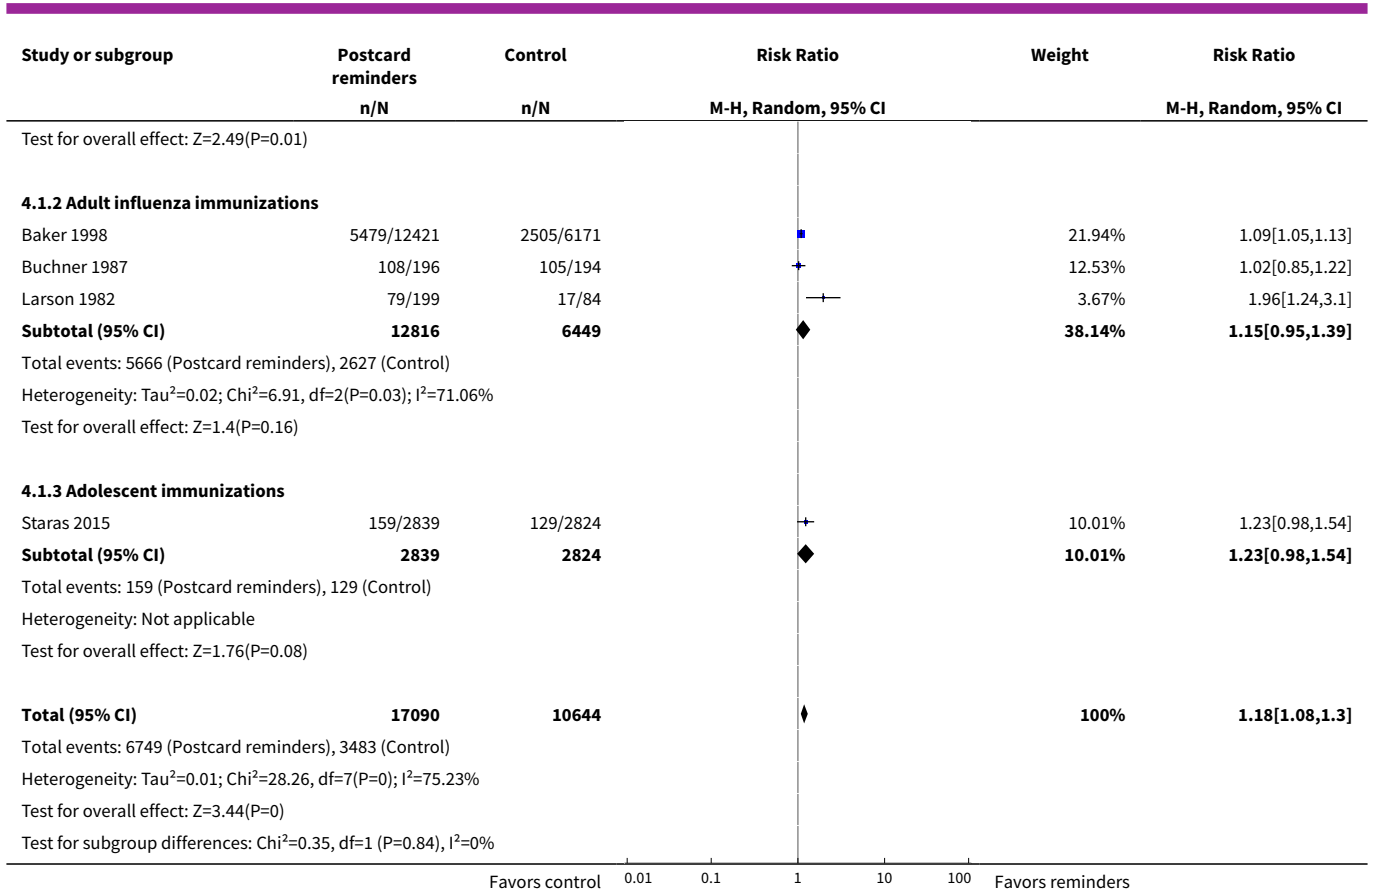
| Study or subgroup | Postcard reminders | Control | Risk Ratio | Weight | Risk Ratio |
|---|---|---|---|---|---|
| | n/N | n/N | M-H, Random, 95% CI | | M-H, Random, 95% CI |
| Test for overall effect: Z=2.49(P=0.01) | | | | | |
| **4.1.2 Adult influenza immunizations** | | | | | |
| Baker 1998 | 5479/12421 | 2505/6171 | | 21.94% | 1.09[1.05,1.13] |
| Buchner 1987 | 108/196 | 105/194 | | 12.53% | 1.02[0.85,1.22] |
| Larson 1982 | 79/199 | 17/84 | | 3.67% | 1.96[1.24,3.1] |
| **Subtotal (95% CI)** | **12816** | **6449** | | **38.14%** | **1.15[0.95,1.39]** |
| Total events: 5666 (Postcard reminders), 2627 (Control) | | | | | |
| Heterogeneity: Tau²=0.02; Chi²=6.91, df=2(P=0.03); I²=71.06% | | | | | |
| Test for overall effect: Z=1.4(P=0.16) | | | | | |
| **4.1.3 Adolescent immunizations** | | | | | |
| Staras 2015 | 159/2839 | 129/2824 | | 10.01% | 1.23[0.98,1.54] |
| **Subtotal (95% CI)** | **2839** | **2824** | | **10.01%** | **1.23[0.98,1.54]** |
| Total events: 159 (Postcard reminders), 129 (Control) | | | | | |
| Heterogeneity: Not applicable | | | | | |
| Test for overall effect: Z=1.76(P=0.08) | | | | | |
| **Total (95% CI)** | **17090** | **10644** | | **100%** | **1.18[1.08,1.3]** |
| Total events: 6749 (Postcard reminders), 3483 (Control) | | | | | |
| Heterogeneity: Tau²=0.01; Chi²=28.26, df=7(P=0); I²=75.23% | | | | | |
| Test for overall effect: Z=3.44(P=0) | | | | | |
| Test for subgroup differences: Chi²=0.35, df=1 (P=0.84), I²=0% | | | | | |

Favors control 0.01 0.1 1 10 100 Favors reminders